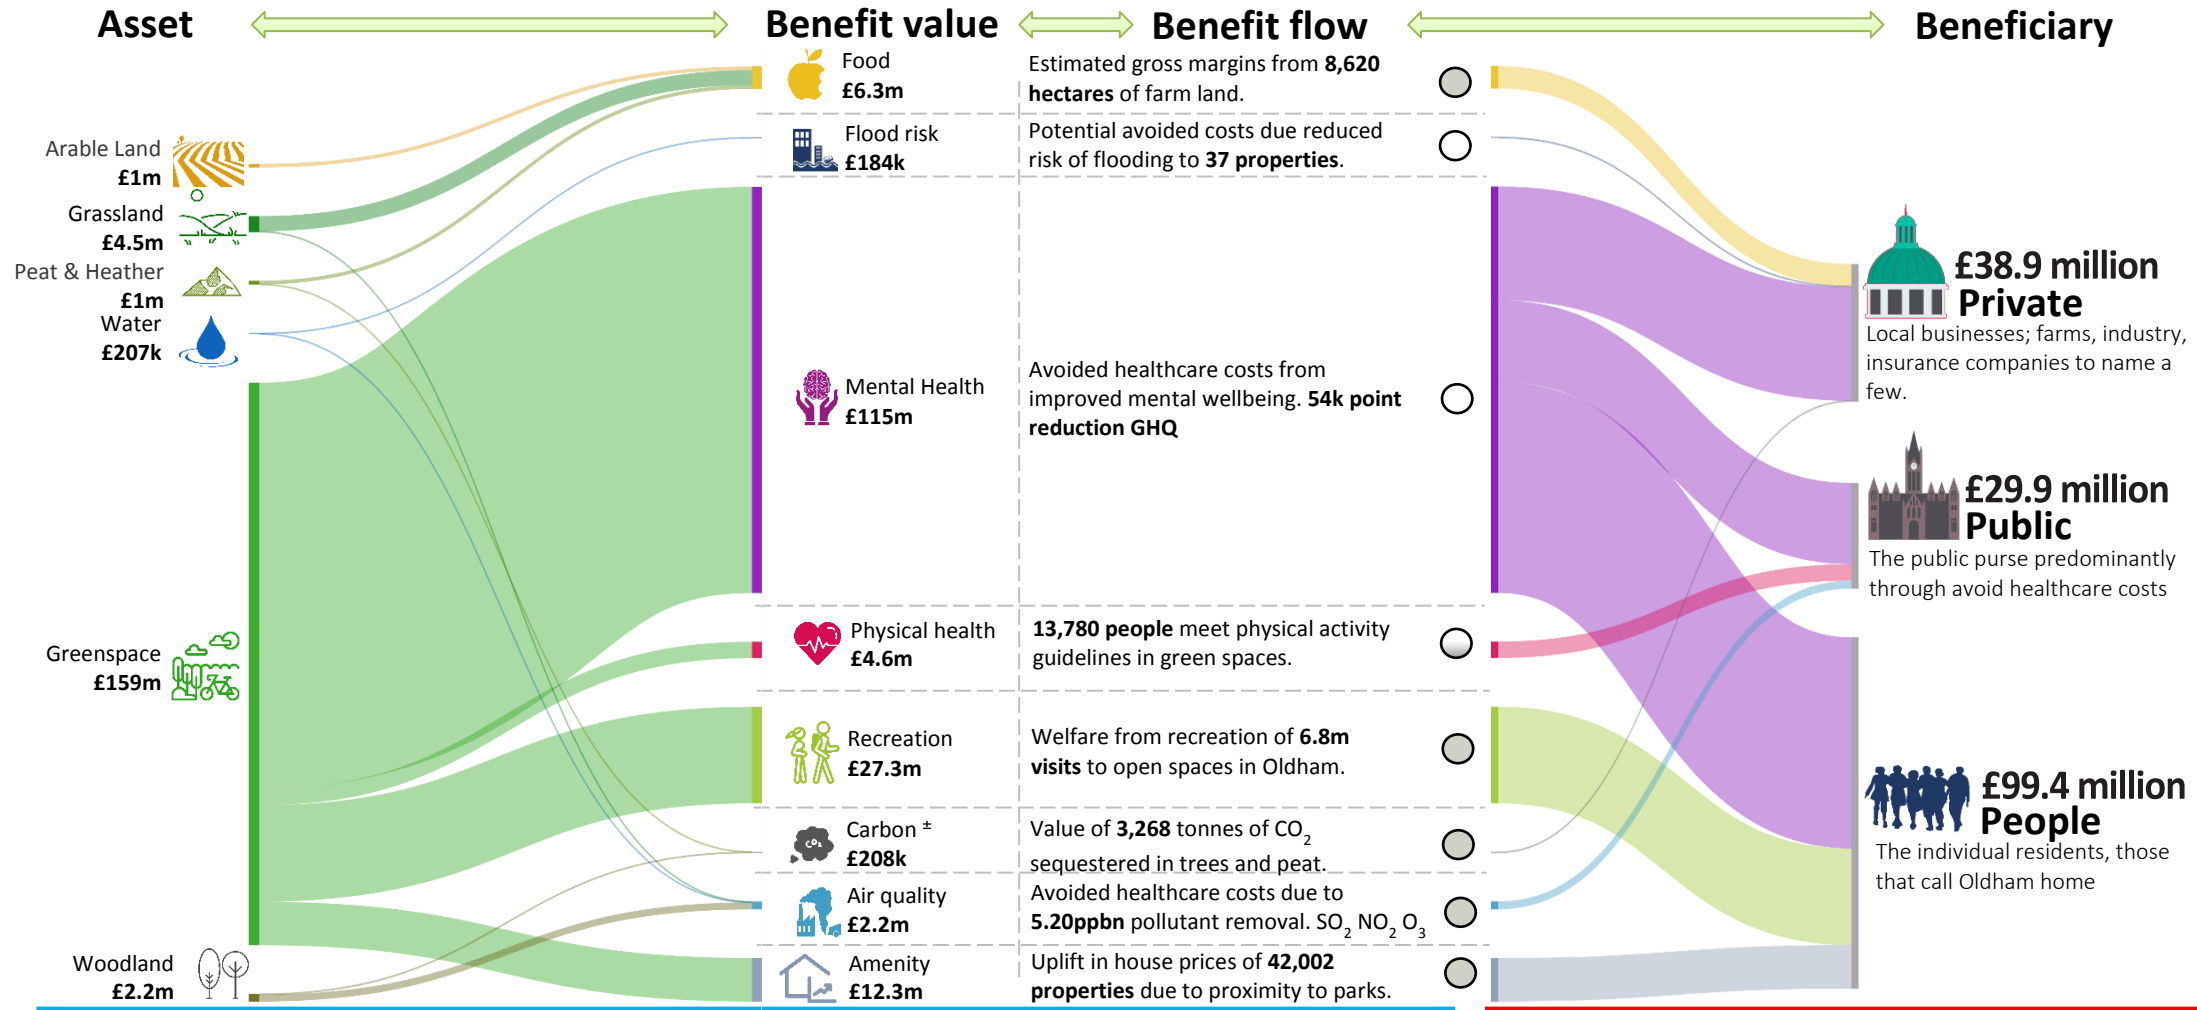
Asset

Benefit value

Benefit flow

Beneficiary

Arable Land
£1m

Grassland
£4.5m

Peat & Heather
£1m

Water
£207k

Greenspace
£159m

Woodland
£2.2m

Food
£6.3m

Estimated gross margins from **8,620 hectares** of farm land.

Flood risk
£184k

Potential avoided costs due reduced risk of flooding to **37 properties**.

Mental Health
£115m

Avoided healthcare costs from improved mental wellbeing. **54k point reduction GHQ**

Physical health
£4.6m

**13,780 people** meet physical activity guidelines in green spaces.

Recreation
£27.3m

Welfare from recreation of **6.8m visits** to open spaces in Oldham.

Carbon ±
£208k

Value of **3,268** tonnes of $CO_2$ sequestered in trees and peat.

Air quality
£2.2m

Avoided healthcare costs due to **5.20ppbn** pollutant removal. $SO_2$ $NO_2$ $O_3$

Amenity
£12.3m

Uplift in house prices of **42,002 properties** due to proximity to parks.

£38.9 million
Private

Local businesses; farms, industry, insurance companies to name a few.

£29.9 million
Public

The public purse predominantly through avoid healthcare costs

£99.4 million
People

The individual residents, those that call Oldham home